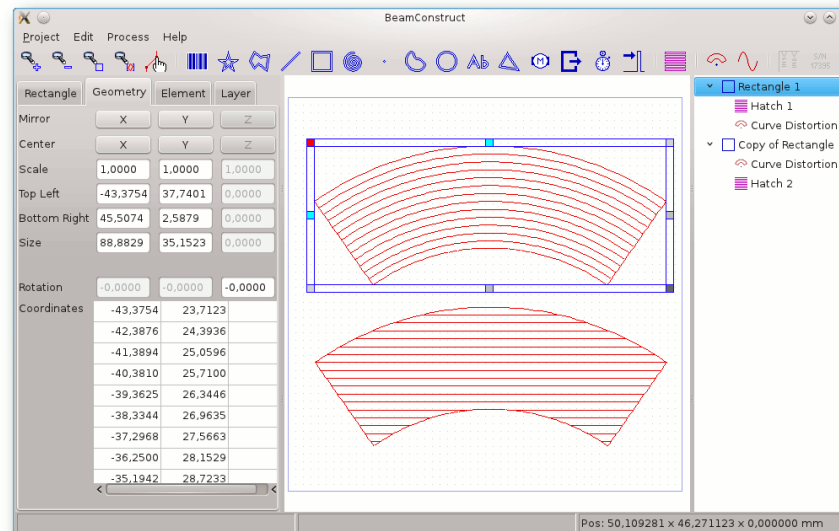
BeamConstruct

Project Edit Process Help

Rectangle Geometry Element Layer

Mirror X Y Z

Center X Y Z

Scale 1,0000 1,0000 1,0000

Top Left -43,3754 37,7401 0,0000

Bottom Right 45,5074 2,5879 0,0000

Size 88,8829 35,1523 0,0000

Rotation -0,0000 -0,0000 -0,0000

Coordinates

| | | |
|---|---|---|
| -43,3754 | 23,7123 | |
| -42,3876 | 24,3936 | |
| -41,3894 | 25,0596 | |
| -40,3810 | 25,7100 | |
| -39,3625 | 26,3446 | |
| -38,3344 | 26,9635 | |
| -37,2968 | 27,5663 | |
| -36,2500 | 28,1529 | |
| -35,1942 | 28,7233 | |

Rectangle 1
Hatch 1
Curve Distortion
Copy of Rectangle
Curve Distortion
Hatch 2

Pos: 50,109281 x 46,271123 x 0,000000 mm